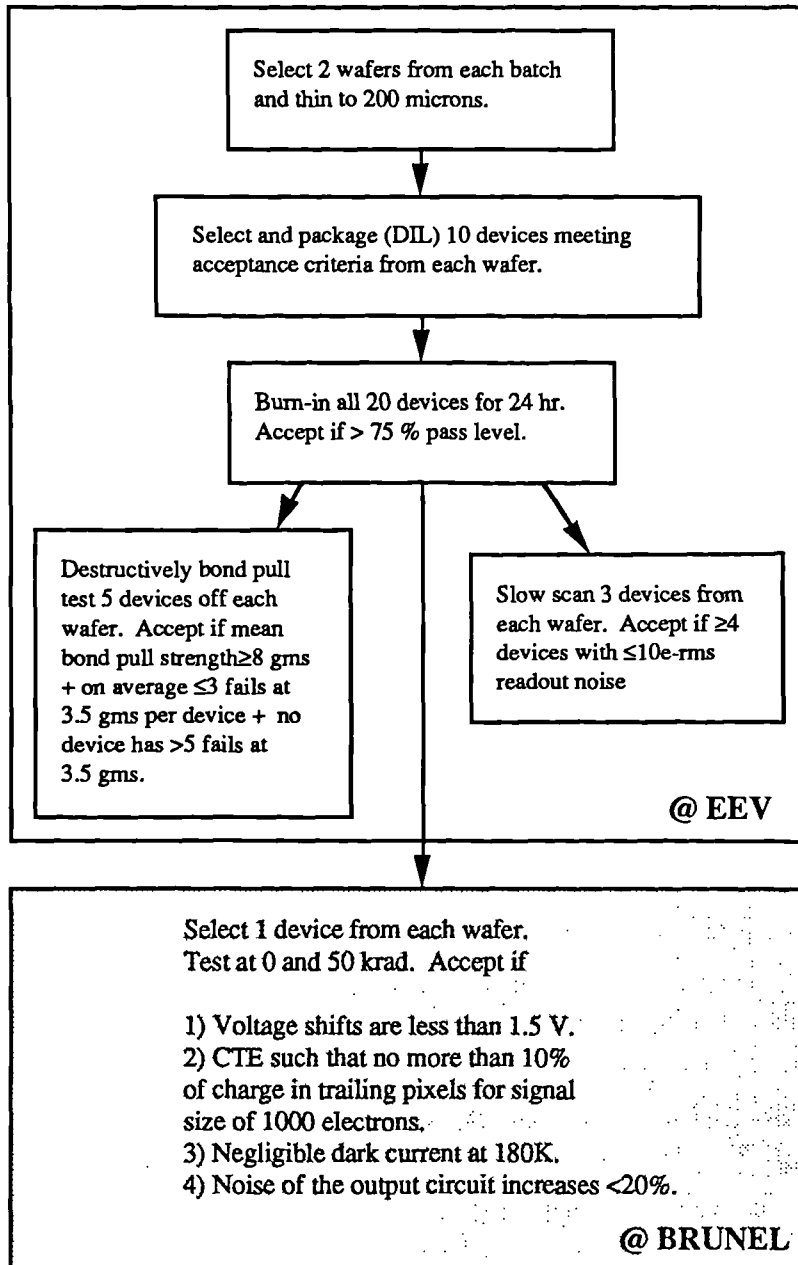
Select 2 wafers from each batch and thin to 200 microns.

Select and package (DIL) 10 devices meeting acceptance criteria from each wafer.

Burn-in all 20 devices for 24 hr. Accept if > 75 % pass level.

Destructively bond pull test 5 devices off each wafer. Accept if mean bond pull strength≥8 gms + on average ≤3 fails at 3.5 gms per device + no device has >5 fails at 3.5 gms.

Slow scan 3 devices from each wafer. Accept if ≥4 devices with ≤10e-rms readout noise

@ EEV

Select 1 device from each wafer. Test at 0 and 50 krad. Accept if

1) Voltage shifts are less than 1.5 V.
2) CTE such that no more than 10% of charge in trailing pixels for signal size of 1000 electrons.
3) Negligible dark current at 180K.
4) Noise of the output circuit increases <20%.

@ BRUNEL